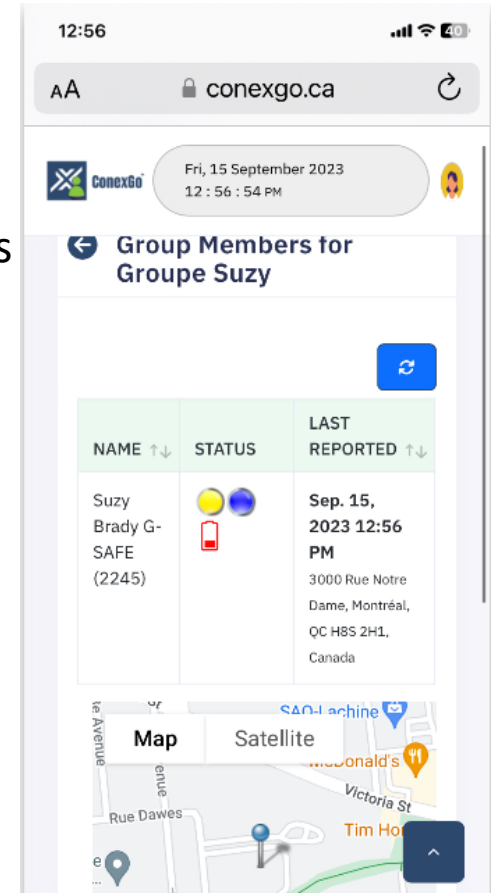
12:56

40

AA conexgo.ca

ConexGo

Fri, 15 September 2023
12 : 56 : 54 PM

s

Group Members for Groupe Suzy

| NAME ↑↓ | STATUS | LAST REPORTED ↑↓ |
|---|---|---|
| Suzy Brady G-SAFE (2245) | | Sep. 15, 2023 12:56 PM 3000 Rue Notre Dame, Montréal, QC H8S 2H1, Canada |

Map Satellite

Avenue

enue

SAQ-Lachine

McDonald's

Victoria St

Rue Dawes

Tim Ho